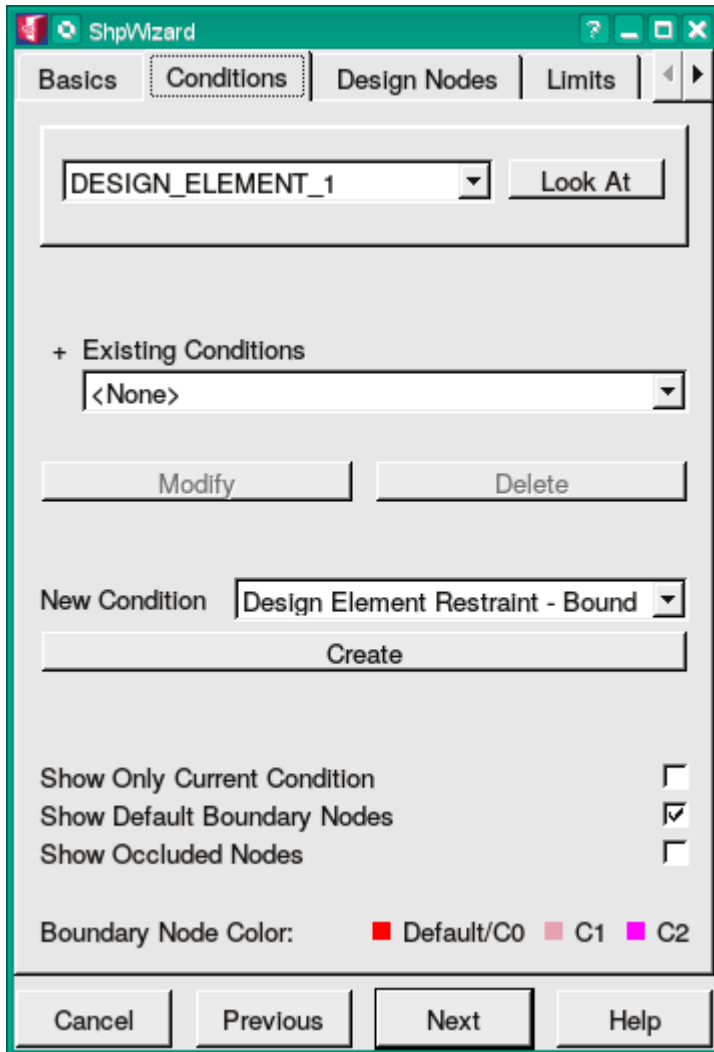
ShpWizard

Basics | Conditions | Design Nodes | Limits

DESIGN_ELEMENT_1
Look At

+ Existing Conditions
<None>

Modify
Delete

New Condition
Design Element Restraint - Bound
Create

Show Only Current Condition
Show Default Boundary Nodes
Show Occluded Nodes

Boundary Node Color: Default/C0 C1 C2

Cancel
Previous
Next
Help